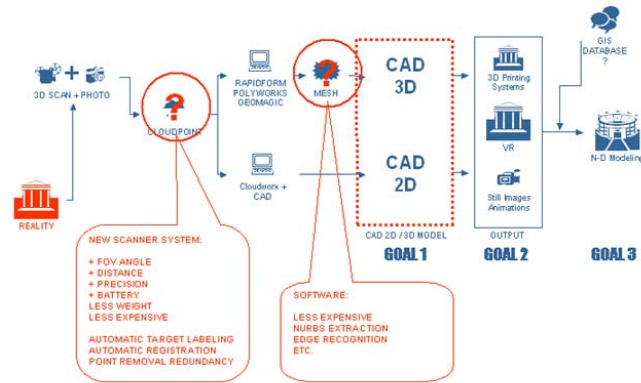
3D SCAN + PHOTO

REALITY

?

CLOUDPOINT

RAPIDFORM
POLYWORKS
GEOMAGIC

Cloudworx + CAD

?

MESH

CAD 3D

CAD 2D

CAD 2D / 3D MODEL

GOAL 1

3D Printing Systems

VR

Still Images Animations

OUTPUT

GOAL 2

GIS DATABASE ?

N-D Modeling

GOAL 3

NEW SCANNER SYSTEM:

+ FOV ANGLE
+ DISTANCE
+ PRECISION
+ BATTERY
LESS WEIGHT
LESS EXPENSIVE

AUTOMATIC TARGET LABELING
AUTOMATIC REGISTRATION
POINT REMOVAL REDUNDANCY

SOFTWARE:

LESS EXPENSIVE
NURBS EXTRACTION
EDGE RECOGNITION
ETC.